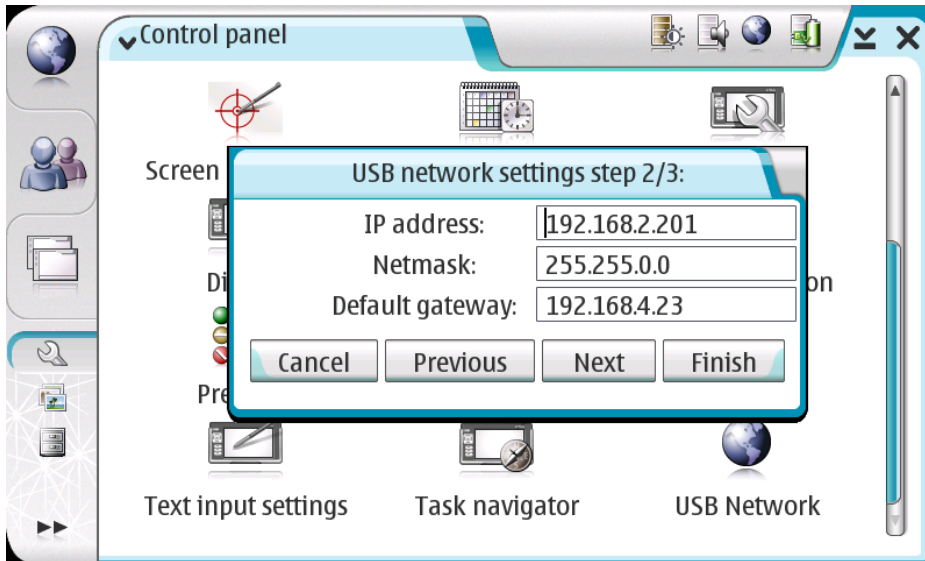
Control panel

Screen

Di

on

Pre

USB network settings step 2/3:

IP address: 192.168.2.201

Netmask: 255.255.0.0

Default gateway: 192.168.4.23

Cancel Previous Next Finish

Text input settings

Task navigator

USB Network